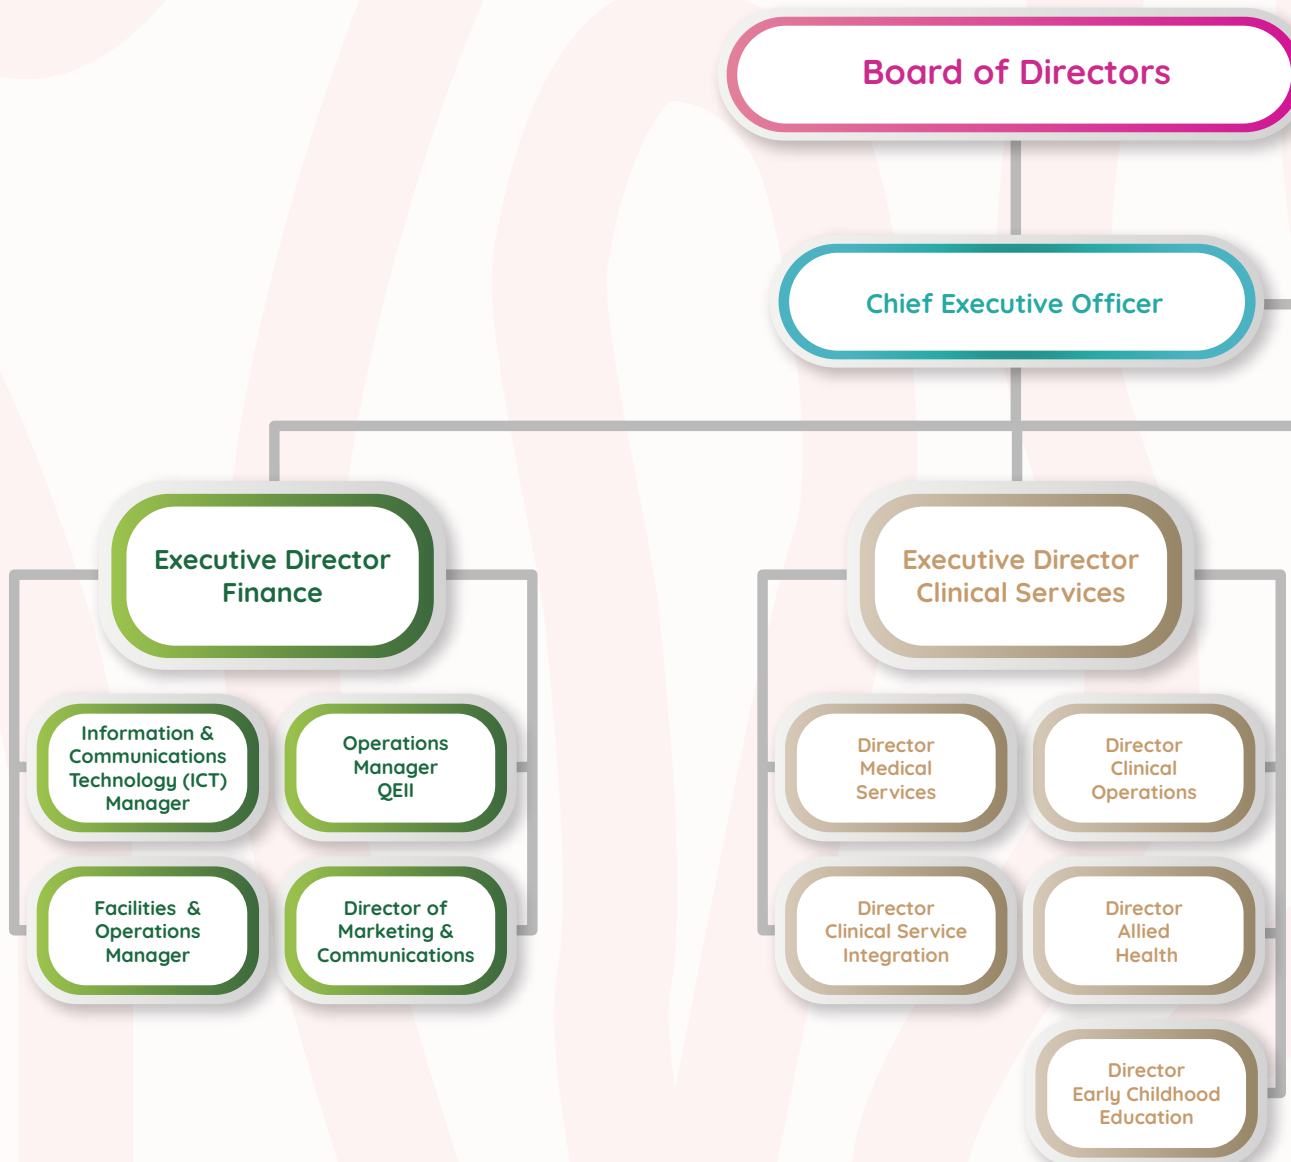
Board of Directors

Chief Executive Officer

Executive Director Finance

Information & Communications Technology (ICT) Manager

Operations Manager QEII

Facilities & Operations Manager

Director of Marketing & Communications

Executive Director Clinical Services

Director Medical Services

Director Clinical Operations

Director Clinical Service Integration

Director Allied Health

Director Early Childhood Education